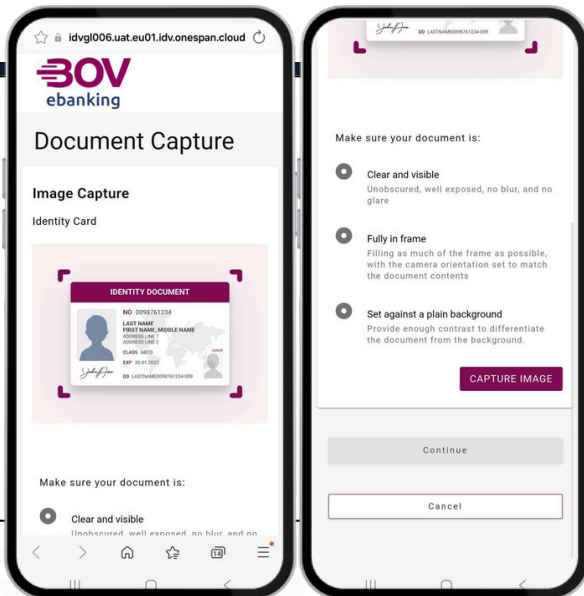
idvgl006.uat.eu01.idv.onespan.cloud

BOV
ebanking

Document Capture

Image Capture

Identity Card

IDENTITY DOCUMENT

NO 0098761234

LAST NAME
FIRST NAME, MIDDLE NAME
ADDRESS LINE 1
ADDRESS LINE 2

CLASS ABCD

EXP 30.01.2022

DD LASTNAME0098761234-009

Make sure your document is:

Clear and visible

Unobscured, well exposed, no blur, and no

14

DD LASTNAME0098761234-009

Make sure your document is:

Clear and visible

Unobscured, well exposed, no blur, and no glare

Fully in frame

Filling as much of the frame as possible, with the camera orientation set to match the document contents

Set against a plain background

Provide enough contrast to differentiate the document from the background.

CAPTURE IMAGE

Continue

Cancel